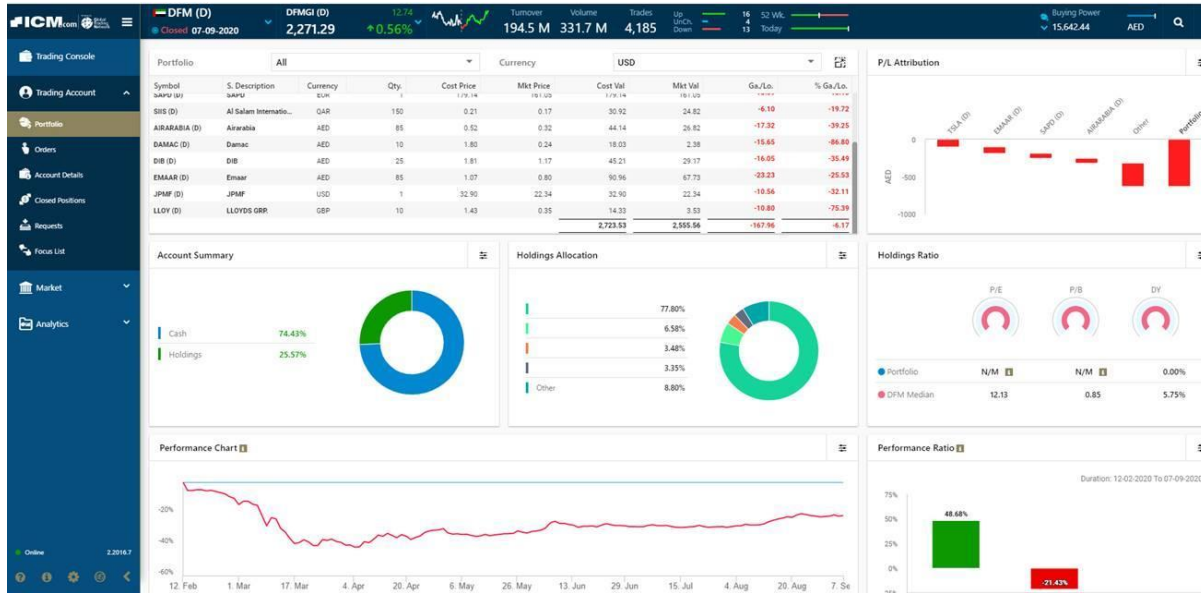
ICM.com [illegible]

DFM (D)
Closed 07-09-2020
DFMGI (D)
2,271.29
12.74
↑0.56%
Turnover 194.5 M
Volume 331.7 M
Trades 4,185
Up 16
Unch. 4
Down 13
52 Wk.
Today
Buying Power
15,642.44
AED

Trading Console
Trading Account
Portfolio
Orders
Account Details
Closed Positions
Requests
Focus List
Market
Analytics
Online 2.2016.7

Portfolio All
Currency USD

| Symbol | S. Description | Currency | Qty. | Cost Price | Mkt Price | Cost Val | Mkt Val | Ga./Lo. | % Ga./Lo. |
|---|---|---|---|---|---|---|---|---|---|
| SAPD (D) | SAPD | EUR | 1 | 179.14 | 161.05 | 179.14 | 161.05 | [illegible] | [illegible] |
| SIIS (D) | Al Salam Internatio... | QAR | 150 | 0.21 | 0.17 | 30.92 | 24.82 | -6.10 | -19.72 |
| AIRARABIA (D) | Airarabia | AED | 85 | 0.52 | 0.32 | 44.14 | 26.82 | -17.32 | -39.25 |
| DAMAC (D) | Damac | AED | 10 | 1.80 | 0.24 | 18.03 | 2.38 | -15.65 | -86.80 |
| DIB (D) | DIB | AED | 25 | 1.81 | 1.17 | 45.21 | 29.17 | -16.05 | -35.49 |
| EMAAR (D) | Emaar | AED | 85 | 1.07 | 0.80 | 90.96 | 67.73 | -23.23 | -25.53 |
| JPMF (D) | JPMF | USD | 1 | 32.90 | 22.34 | 32.90 | 22.34 | -10.56 | -32.11 |
| LLOY (D) | LLOYDS GRP. | GBP | 10 | 1.43 | 0.35 | 14.33 | 3.53 | -10.80 | -75.39 |
| | | | | | | 2,723.53 | 2,555.56 | -167.96 | -6.17 |

P/L Attribution
TSLA (D) EMAAR (D) SAPD (D) AIRARABIA (D) Other Portfolio
0
-500
-1000
AED

Account Summary
Cash 74.43%
Holdings 25.57%

Holdings Allocation
77.80%
6.58%
3.48%
3.35%
Other 8.80%

Holdings Ratio
P/E P/B DY
Portfolio N/M N/M 0.00%
DFM Median 12.13 0.85 5.75%

Performance Chart
-20%
-40%
-60%
12. Feb 1. Mar 17. Mar 4. Apr 20. Apr 6. May 26. May 13. Jun 29. Jun 15. Jul 4. Aug 20. Aug 7. Se

Performance Ratio
Duration: 12-02-2020 To 07-09-2020
75%
50%
25%
0%
48.68%
-21.43%